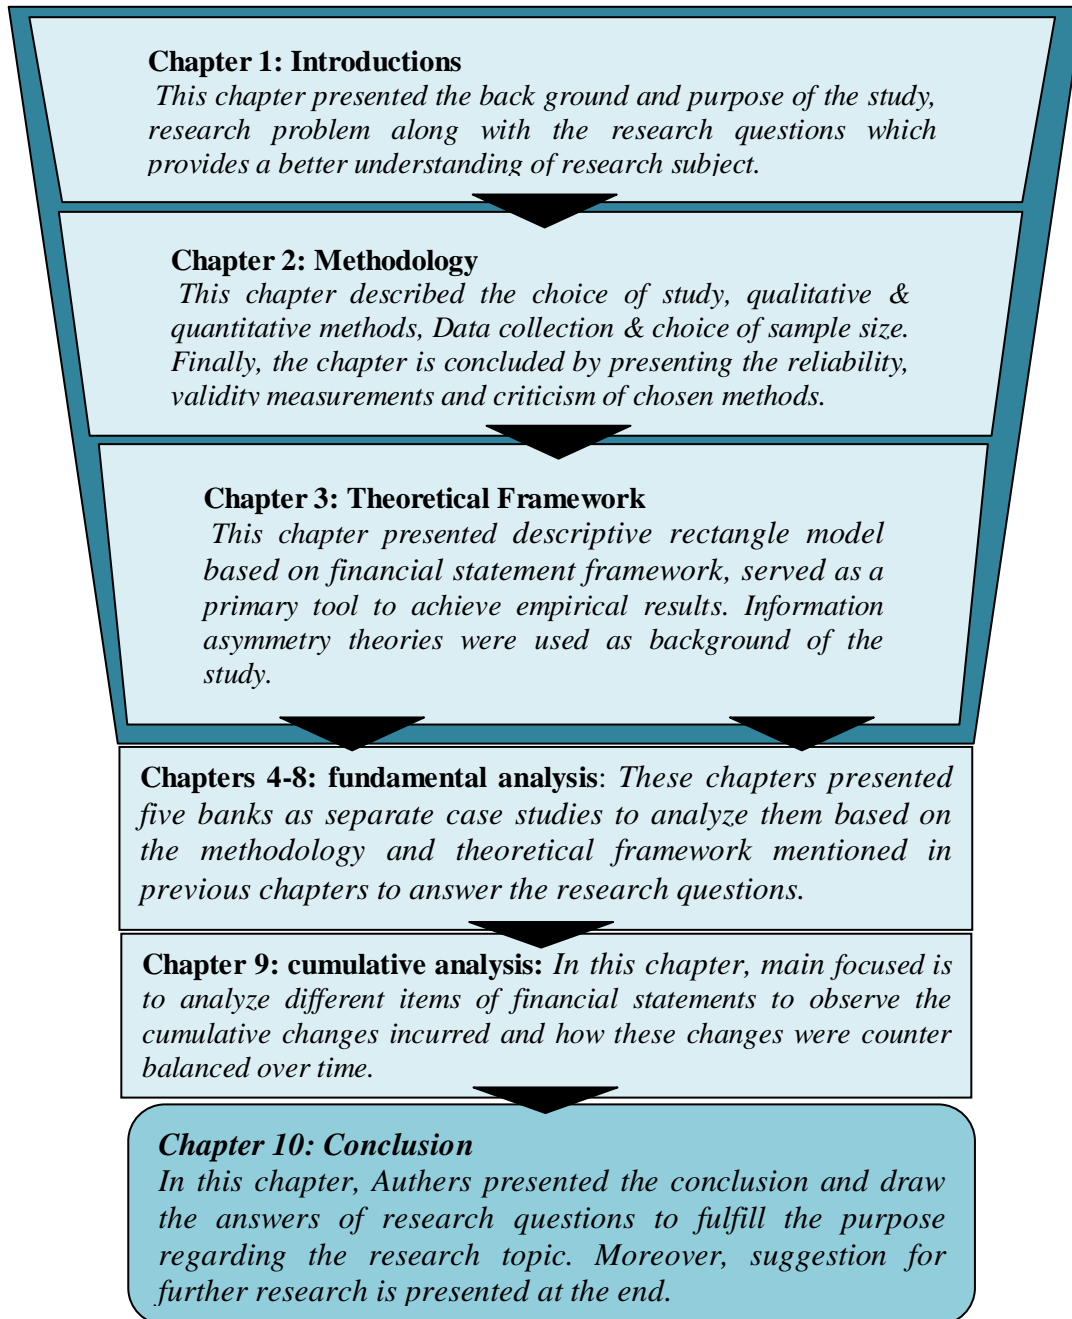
Chapter 1: Introductions
This chapter presented the back ground and purpose of the study, research problem along with the research questions which provides a better understanding of research subject.

Chapter 2: Methodology
This chapter described the choice of study, qualitative & quantitative methods, Data collection & choice of sample size. Finally, the chapter is concluded by presenting the reliability, validity measurements and criticism of chosen methods.

Chapter 3: Theoretical Framework
This chapter presented descriptive rectangle model based on financial statement framework, served as a primary tool to achieve empirical results. Information asymmetry theories were used as background of the study.

Chapters 4-8: fundamental analysis: These chapters presented five banks as separate case studies to analyze them based on the methodology and theoretical framework mentioned in previous chapters to answer the research questions.

Chapter 9: cumulative analysis: In this chapter, main focused is to analyze different items of financial statements to observe the cumulative changes incurred and how these changes were counter balanced over time.

Chapter 10: Conclusion
In this chapter, Authers presented the conclusion and draw the answers of research questions to fulfill the purpose regarding the research topic. Moreover, suggestion for further research is presented at the end.